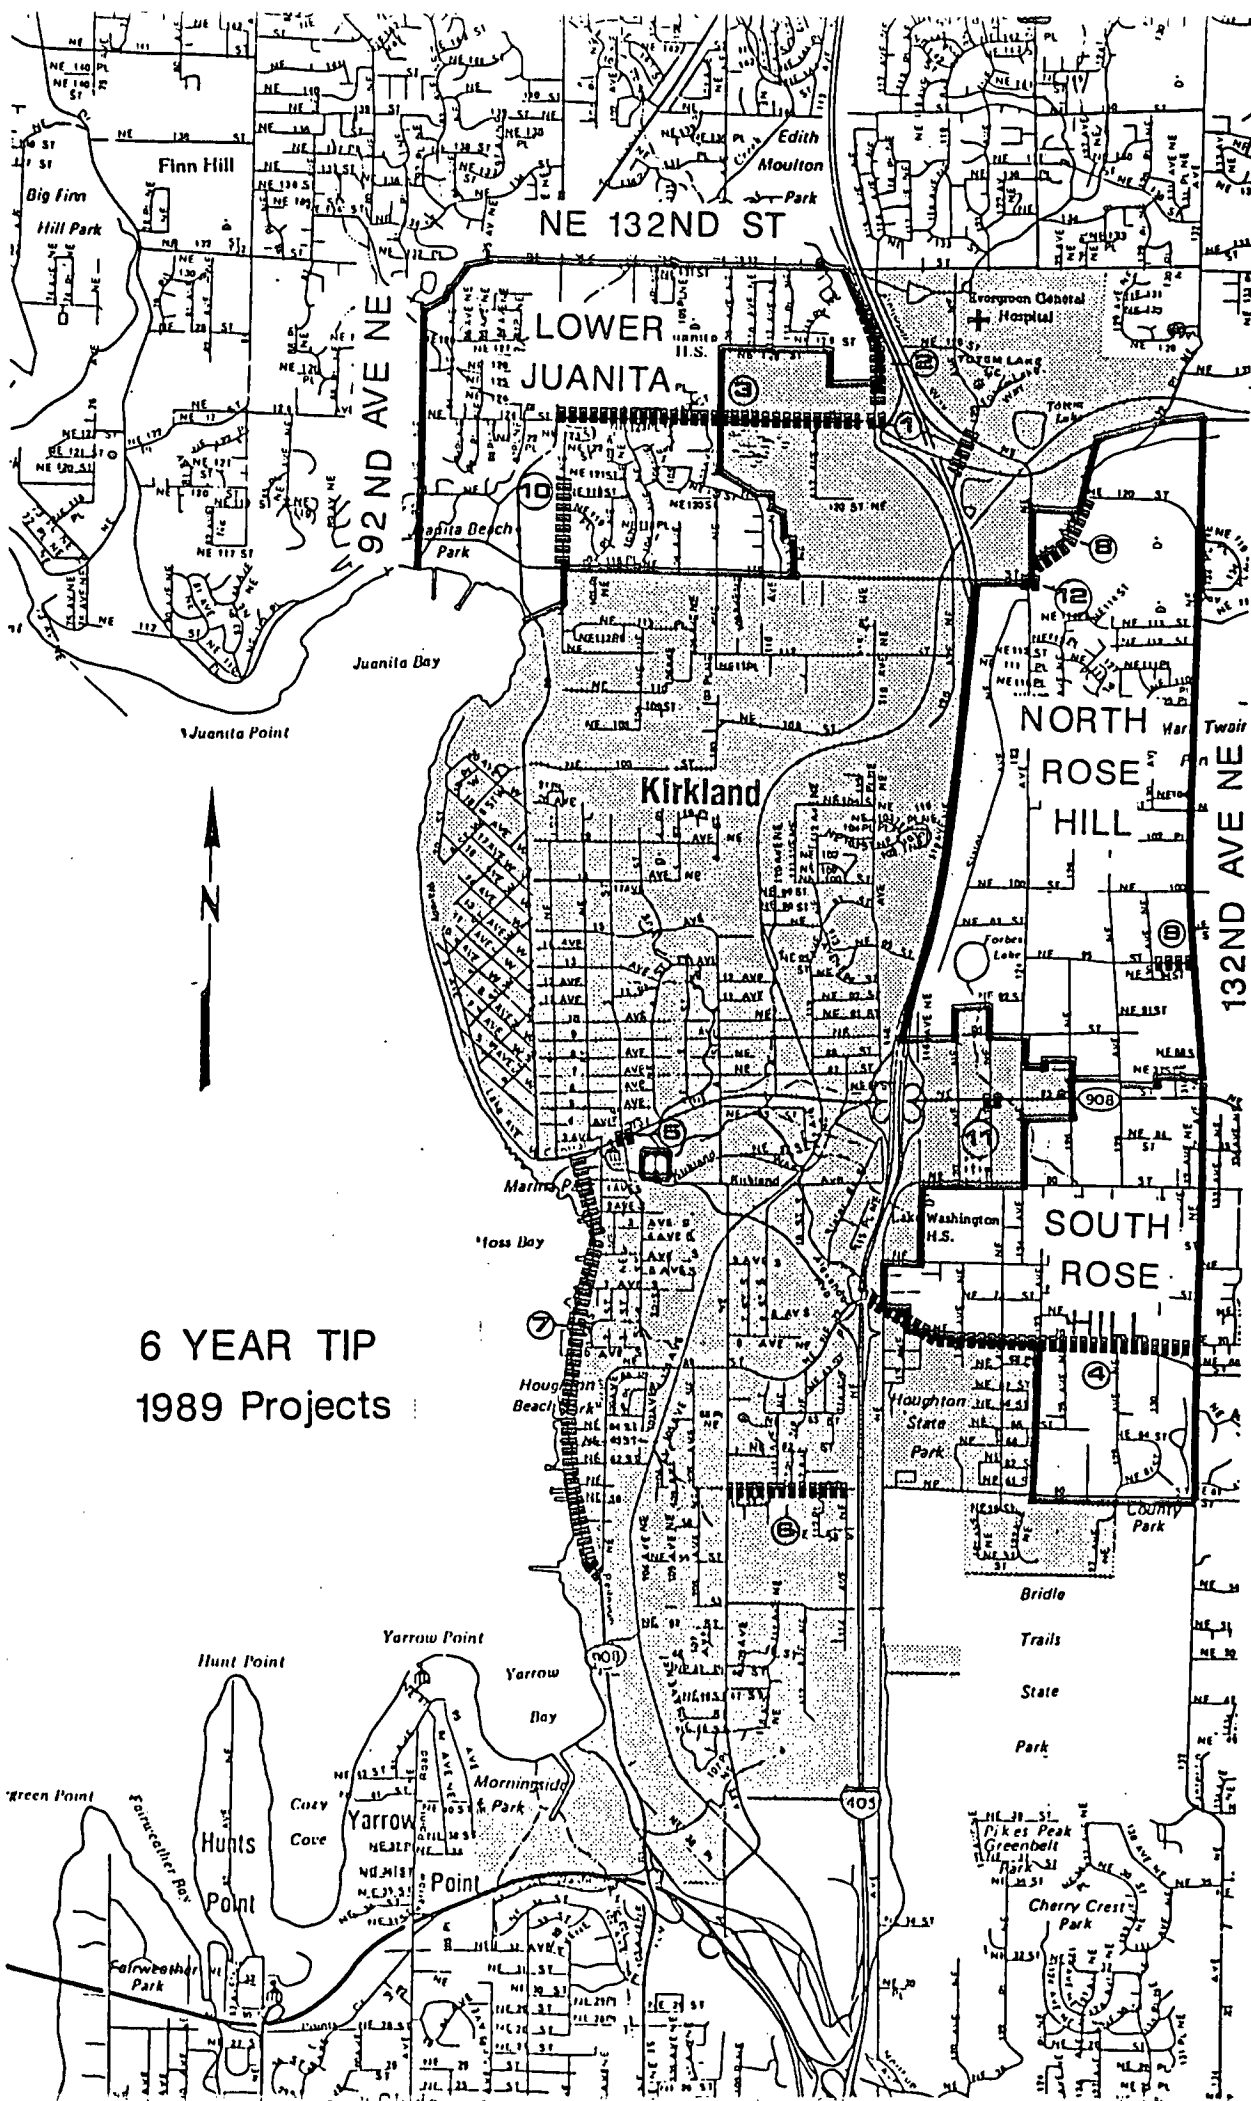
Finn Hill

Big Finn Hill Park

Edith Moulton Park

NE 132ND ST

92 ND AVE NE

LOWER JUANITA

Evergreen General Hospital

Totem Lake

Juanita Beach Park

Juanita Bay

Juanita Point

NORTH ROSE HILL

Mark Twain Park

132ND AVE NE

Kirkland

N

Forbes Lake

908

Marina Park

Moss Bay

Lake Washington H.S.

SOUTH ROSE HILL

6 YEAR TIP
1989 Projects

Houghton Beach Park

Houghton State Park

County Park

Bridle Trails State Park

Yarrow Point

Hunt Point

Yarrow Bay

Cozy Cove

Yarrow Point

Hunts Point

Morningside Park

Evergreen Point

Fairweather Bay

Fairweather Park

Pikes Peak Greenbelt Park

Cherry Crest Park

405

908

1 2 3 4 5 6 7 8 9 10 11 12